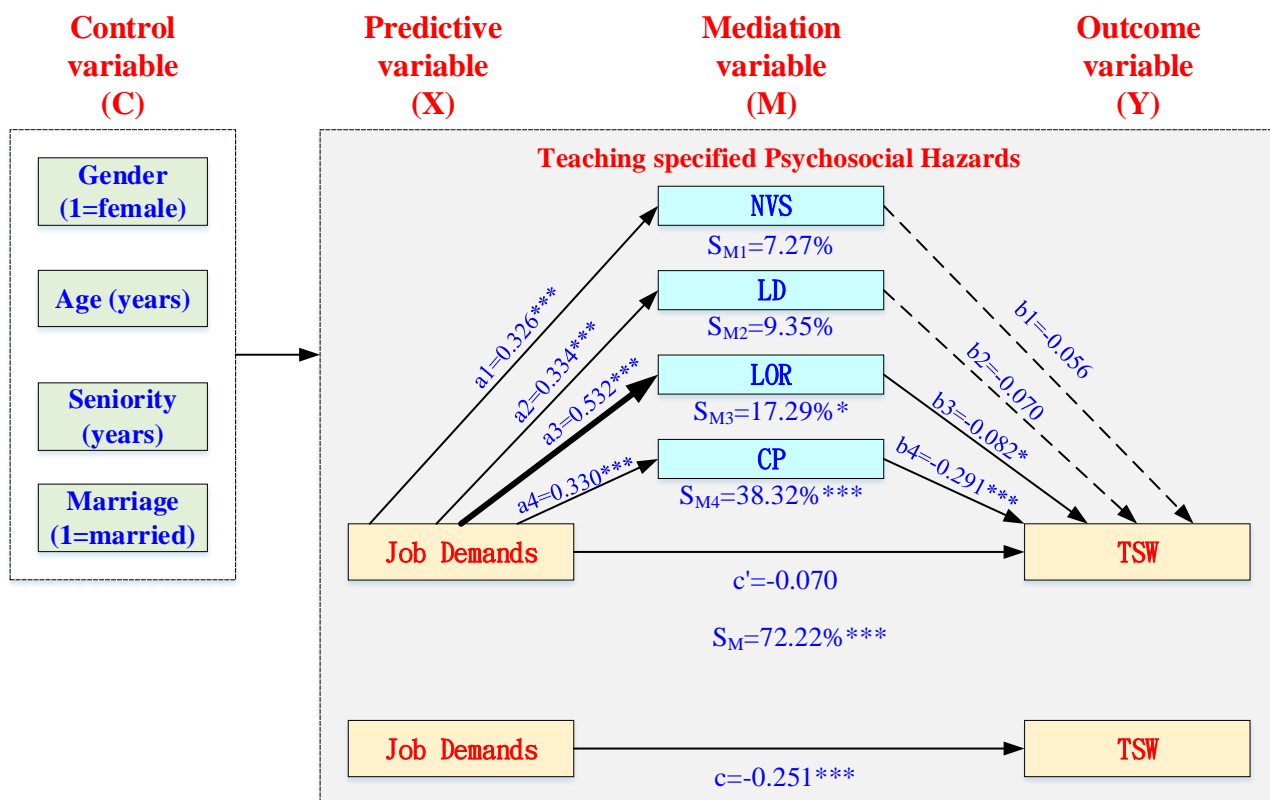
Control variable (C)

Predictive variable (X)

Mediation variable (M)

Outcome variable (Y)

Gender (1=female)

Age (years)

Seniority (years)

Marriage (1=married)

Teaching specified Psychosocial Hazards

NVS

$S_{M1}$=7.27%

LD

$S_{M2}$=9.35%

LOR

$S_{M3}$=17.29%*

CP

$S_{M4}$=38.32%***

a1=0.326***

a2=0.334***

a3=0.532***

a4=0.330***

b1=-0.056

b2=-0.070

b3=-0.082*

b4=-0.291***

Job Demands

TSW

c'=-0.070

$S_M$=72.22%***

Job Demands

TSW

c=-0.251***